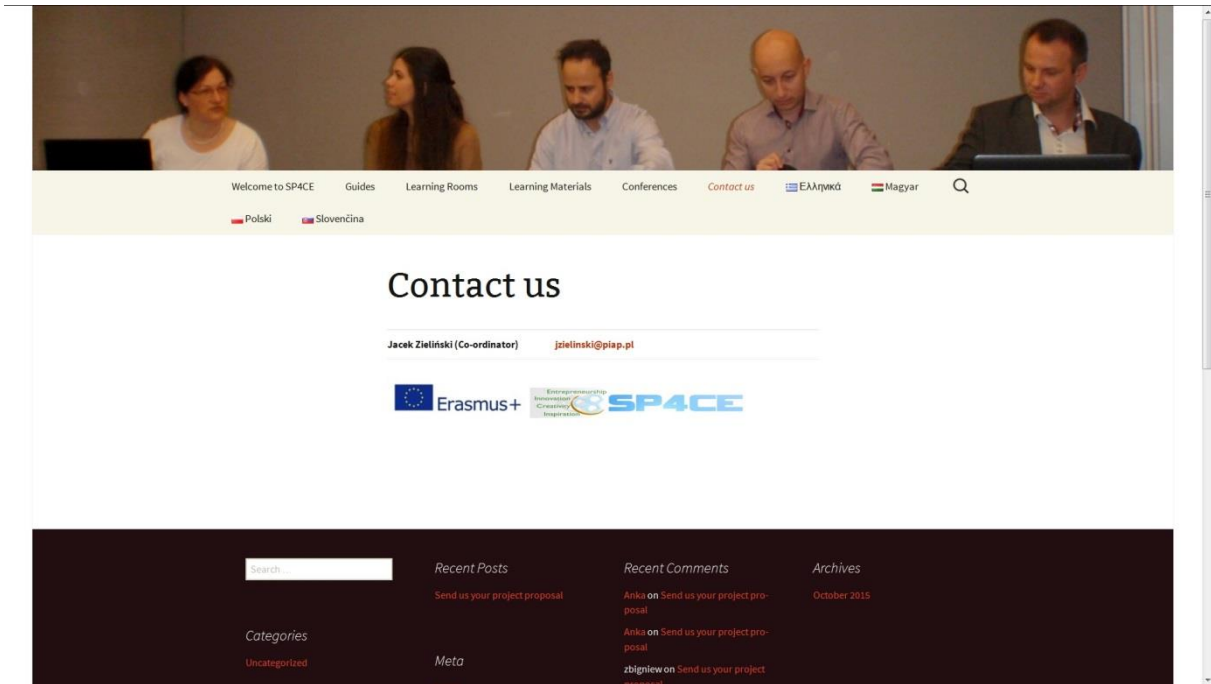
Welcome to SP4CE Guides Learning Rooms Learning Materials Conferences Contact us Ελληνικά Magyar

Polski Slovenčina

Contact us

| Jacek Zieliński (Co-ordinator) | jzielinski@piap.pl |
|---|---|

Erasmus+ Entrepreneurship Innovation Creativity Inspiration SP4CE

Search...

Recent Posts

Send us your project proposal

Recent Comments

Anka on Send us your project proposal

Anka on Send us your project proposal

zbigniew on Send us your project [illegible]

Archives

October 2015

Categories

Uncategorized

Meta